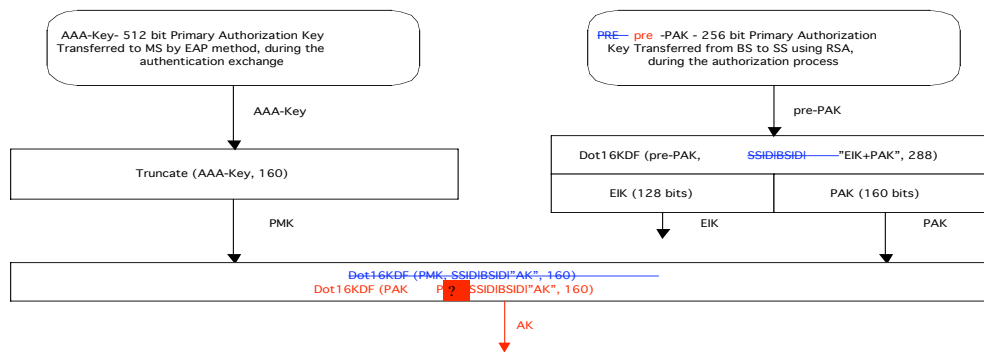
AAA-Key- 512 bit Primary Authorization Key Transferred to MS by EAP method, during the authentication exchange

PRE pre -PAK - 256 bit Primary Authorization Key Transferred from BS to SS using RSA, during the authorization process

AAA-Key

pre-PAK

Truncate (AAA-Key, 160)

Dot16KDF (pre-PAK, SSIDIBSIDI "EIK+PAK", 288)

EIK (128 bits)

PAK (160 bits)

PMK

EIK

PAK

Dot16KDF (PMK, SSIDIBSIDI"AK", 160)

Dot16KDF (PAK P? SSIDIBSIDI"AK", 160)

AK